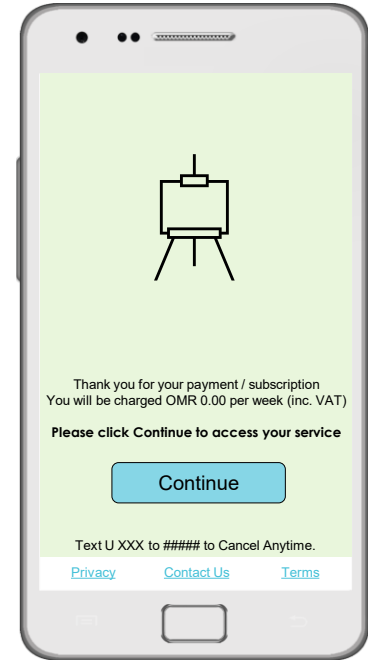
Thank you for your payment / subscription
You will be charged OMR 0.00 per week (inc. VAT)

**Please click Continue to access your service**

Continue

Text U XXX to ##### to Cancel Anytime.

Privacy Contact Us Terms